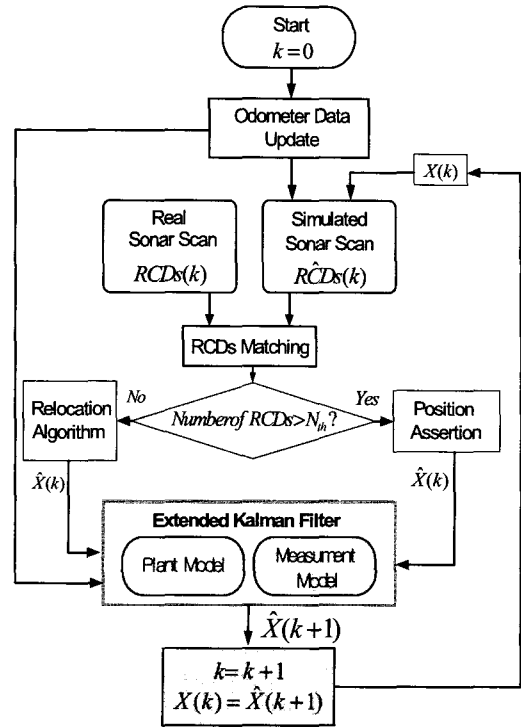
Start
$k=0$

Odometer Data Update

$X(k)$

Real Sonar Scan
$RCDs(k)$

Simulated Sonar Scan
$R\hat{C}Ds(k)$

RCDs Matching

No

Yes

Relocation Algorithm

$Number of RCDs > N_{th}?$

Position Assertion

$\hat{X}(k)$

$\hat{X}(k)$

Extended Kalman Filter

Plant Model

Measurment Model

$\hat{X}(k+1)$

$k=k+1$
$X(k)=\hat{X}(k+1)$